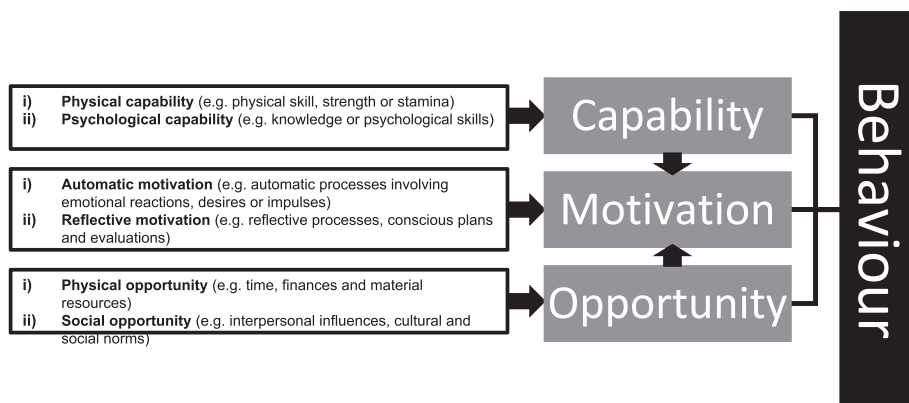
i) **Physical capability** (e.g. physical skill, strength or stamina)
ii) **Psychological capability** (e.g. knowledge or psychological skills)

i) **Automatic motivation** (e.g. automatic processes involving emotional reactions, desires or impulses)
ii) **Reflective motivation** (e.g. reflective processes, conscious plans and evaluations)

i) **Physical opportunity** (e.g. time, finances and material resources)
ii) **Social opportunity** (e.g. interpersonal influences, cultural and social norms)

Capability

Motivation

Opportunity

Behaviour